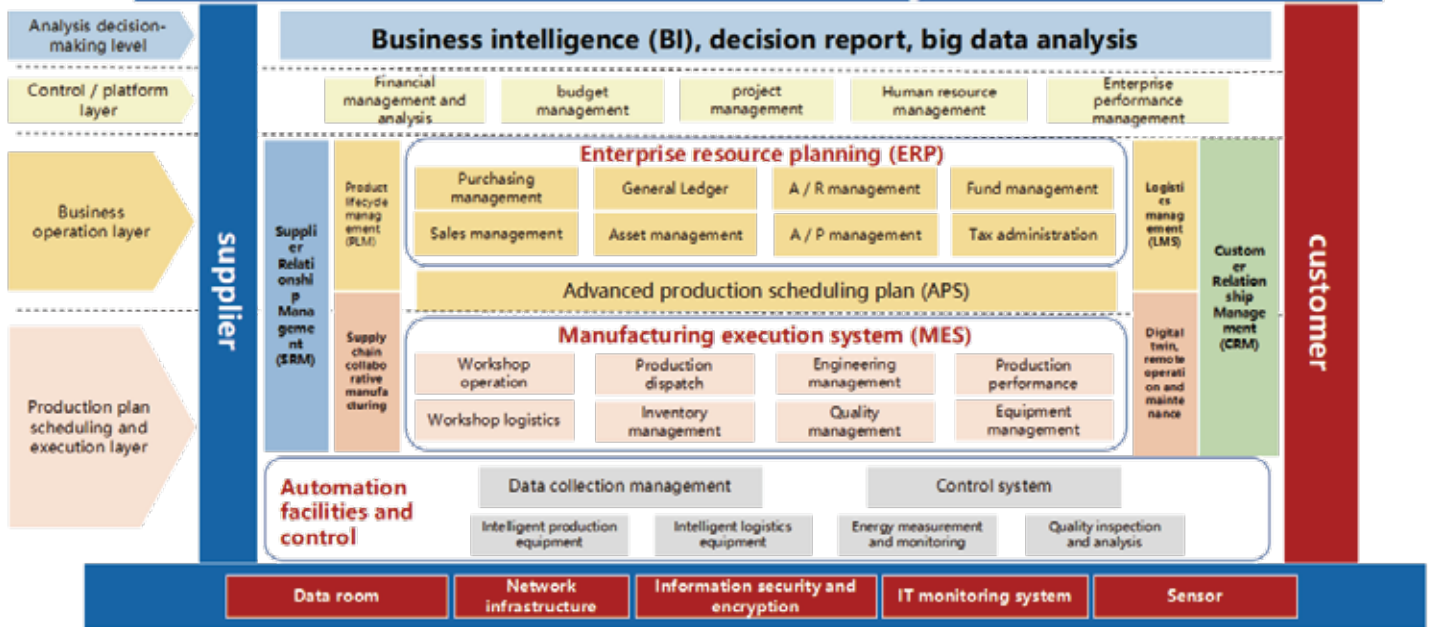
Analysis decision-making level

Control / platform layer

Business operation layer

Production plan scheduling and execution layer

supplier

Business intelligence (BI), decision report, big data analysis

Financial management and analysis

budget management

project management

Human resource management

Enterprise performance management

Supplier Relationship Management (SRM)

Product lifecycle management (PLM)

Supply chain collaborative manufacturing

Enterprise resource planning (ERP)

Purchasing management

General Ledger

A / R management

Fund management

Sales management

Asset management

A / P management

Tax administration

Advanced production scheduling plan (APS)

Manufacturing execution system (MES)

Workshop operation

Production dispatch

Engineering management

Production performance

Workshop logistics

Inventory management

Quality management

Equipment management

Logistics management (LMS)

Digital twin, remote operation and maintenance

Customer Relationship Management (CRM)

customer

Automation facilities and control

Data collection management

Control system

Intelligent production equipment

Intelligent logistics equipment

Energy measurement and monitoring

Quality inspection and analysis

Data room

Network infrastructure

Information security and encryption

IT monitoring system

Sensor